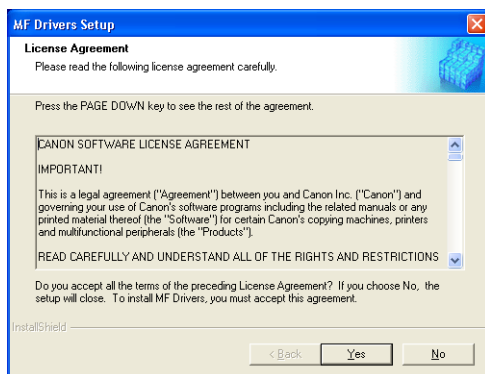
MF Drivers Setup

License Agreement

Please read the following license agreement carefully.

Press the PAGE DOWN key to see the rest of the agreement.

CANON SOFTWARE LICENSE AGREEMENT

IMPORTANT!

This is a legal agreement ("Agreement") between you and Canon Inc. ("Canon") and governing your use of Canon's software programs including the related manuals or any printed material thereof (the "Software") for certain Canon's copying machines, printers and multifunctional peripherals (the "Products").

READ CAREFULLY AND UNDERSTAND ALL OF THE RIGHTS AND RESTRICTIONS

Do you accept all the terms of the preceding License Agreement? If you choose No, the setup will close. To install MF Drivers, you must accept this agreement.

InstallShield

< Back

Yes

No